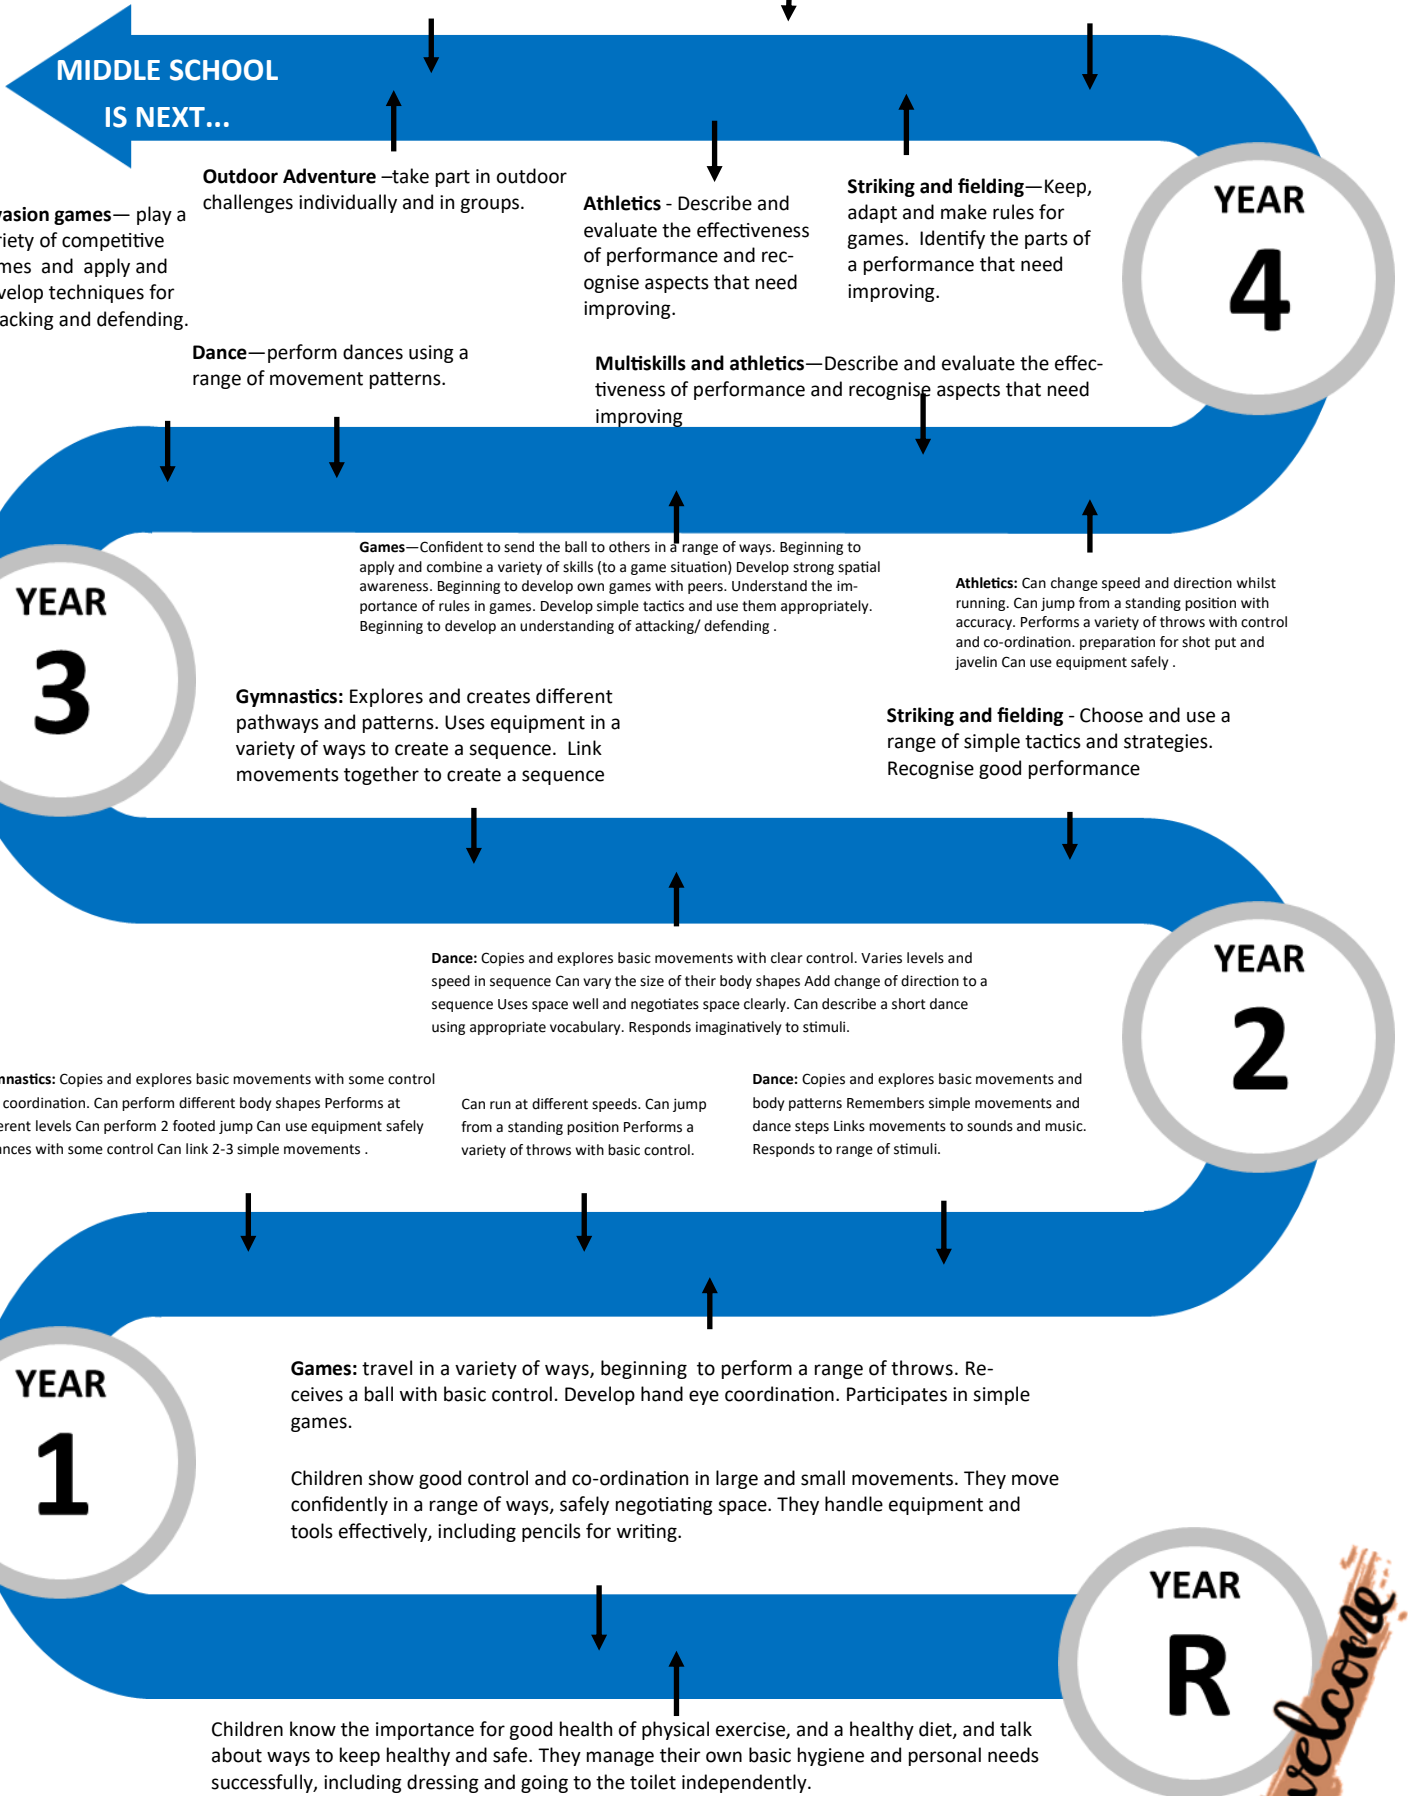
MIDDLE SCHOOL IS NEXT...

Outdoor Adventure –take part in outdoor challenges individually and in groups.

vasion games— play a riety of competitive mes and apply and velop techniques for acking and defending.

Athletics - Describe and evaluate the effectiveness of performance and recognise aspects that need improving.

Striking and fielding—Keep, adapt and make rules for games. Identify the parts of a performance that need improving.

YEAR 4

Dance—perform dances using a range of movement patterns.

Multiskills and athletics—Describe and evaluate the effectiveness of performance and recognise aspects that need improving

Games—Confident to send the ball to others in a range of ways. Beginning to apply and combine a variety of skills (to a game situation) Develop strong spatial awareness. Beginning to develop own games with peers. Understand the importance of rules in games. Develop simple tactics and use them appropriately. Beginning to develop an understanding of attacking/ defending .

Athletics: Can change speed and direction whilst running. Can jump from a standing position with accuracy. Performs a variety of throws with control and co-ordination. preparation for shot put and javelin Can use equipment safely .

YEAR 3

Gymnastics: Explores and creates different pathways and patterns. Uses equipment in a variety of ways to create a sequence. Link movements together to create a sequence

Striking and fielding - Choose and use a range of simple tactics and strategies. Recognise good performance

Dance: Copies and explores basic movements with clear control. Varies levels and speed in sequence Can vary the size of their body shapes Add change of direction to a sequence Uses space well and negotiates space clearly. Can describe a short dance using appropriate vocabulary. Responds imaginatively to stimuli.

YEAR 2

nnastics: Copies and explores basic movements with some control coordination. Can perform different body shapes Performs at erent levels Can perform 2 footed jump Can use equipment safely ances with some control Can link 2-3 simple movements .

Can run at different speeds. Can jump from a standing position Performs a variety of throws with basic control.

Dance: Copies and explores basic movements and body patterns Remembers simple movements and dance steps Links movements to sounds and music. Responds to range of stimuli.

YEAR 1

Games: travel in a variety of ways, beginning to perform a range of throws. Receives a ball with basic control. Develop hand eye coordination. Participates in simple games.

Children show good control and co-ordination in large and small movements. They move confidently in a range of ways, safely negotiating space. They handle equipment and tools effectively, including pencils for writing.

YEAR R

welcome

Children know the importance for good health of physical exercise, and a healthy diet, and talk about ways to keep healthy and safe. They manage their own basic hygiene and personal needs successfully, including dressing and going to the toilet independently.